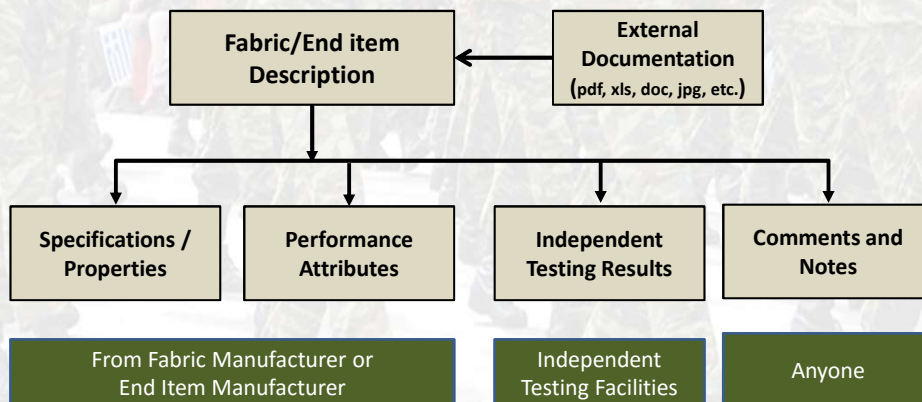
Fabric/End item Description

External Documentation (pdf, xls, doc, jpg, etc.)

Specifications / Properties

Performance Attributes

Independent Testing Results

Comments and Notes

From Fabric Manufacturer or End Item Manufacturer

Independent Testing Facilities

Anyone